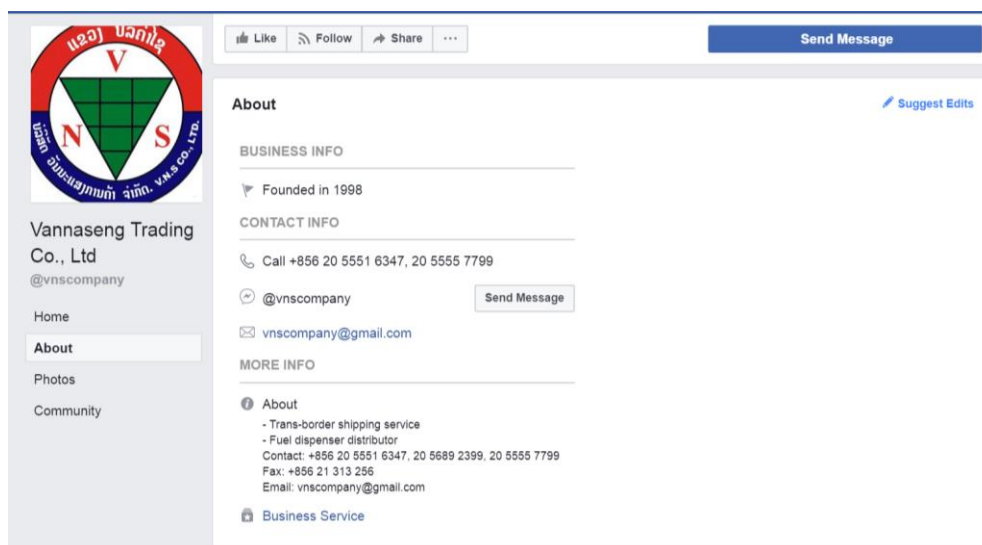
ແຂວງ ບໍລິຄຳໄຊ
V
N
S
ບໍລິສັດ ວັນນະແສງການຄ້າ ຈຳກັດ. V.N.S CO., LTD.

Vannaseng Trading Co., Ltd
@vnscompany

Home
About
Photos
Community

Like
Follow
Share
···
Send Message

About
Suggest Edits

BUSINESS INFO
Founded in 1998

CONTACT INFO
Call +856 20 5551 6347, 20 5555 7799
@vnscompany
Send Message
vnscompany@gmail.com

MORE INFO
About
- Trans-border shipping service
- Fuel dispenser distributor
Contact: +856 20 5551 6347, 20 5689 2399, 20 5555 7799
Fax: +856 21 313 256
Email: vnscompany@gmail.com

Business Service